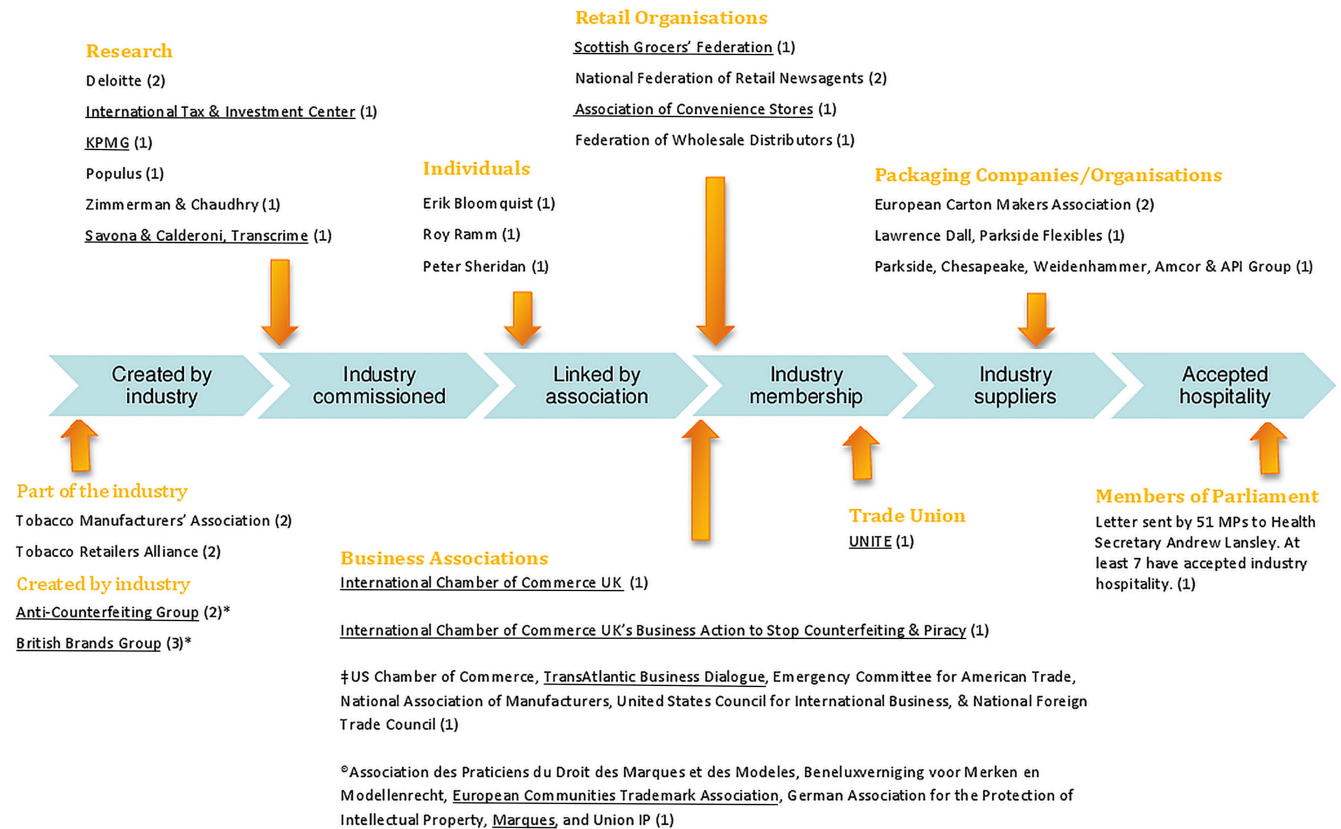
Research

Deloitte (2)

International Tax & Investment Center (1)

KPMG (1)

Populus (1)

Zimmerman & Chaudhry (1)

Savona & Calderoni, Transcrime (1)

Individuals

Erik Bloomquist (1)

Roy Ramm (1)

Peter Sheridan (1)

Retail Organisations

Scottish Grocers' Federation (1)

National Federation of Retail Newsagents (2)

Association of Convenience Stores (1)

Federation of Wholesale Distributors (1)

Packaging Companies/Organisations

European Carton Makers Association (2)

Lawrence Dall, Parkside Flexibles (1)

Parkside, Chesapeake, Weidenhammer, Amcor & API Group (1)

Created by industry

Industry commissioned

Linked by association

Industry membership

Industry suppliers

Accepted hospitality

Part of the industry

Tobacco Manufacturers' Association (2)

Tobacco Retailers Alliance (2)

Created by industry

Anti-Counterfeiting Group (2)*

British Brands Group (3)*

Business Associations

International Chamber of Commerce UK (1)

International Chamber of Commerce UK's Business Action to Stop Counterfeiting & Piracy (1)

‡US Chamber of Commerce, TransAtlantic Business Dialogue, Emergency Committee for American Trade, National Association of Manufacturers, United States Council for International Business, & National Foreign Trade Council (1)

©Association des Praticiens du Droit des Marques et des Modeles, Beneluxverniging voor Merken en Modellenrecht, European Communities Trademark Association, German Association for the Protection of Intellectual Property, Marques, and Union IP (1)

Trade Union

UNITE (1)

Members of Parliament

Letter sent by 51 MPs to Health Secretary Andrew Lansley. At least 7 have accepted industry hospitality. (1)